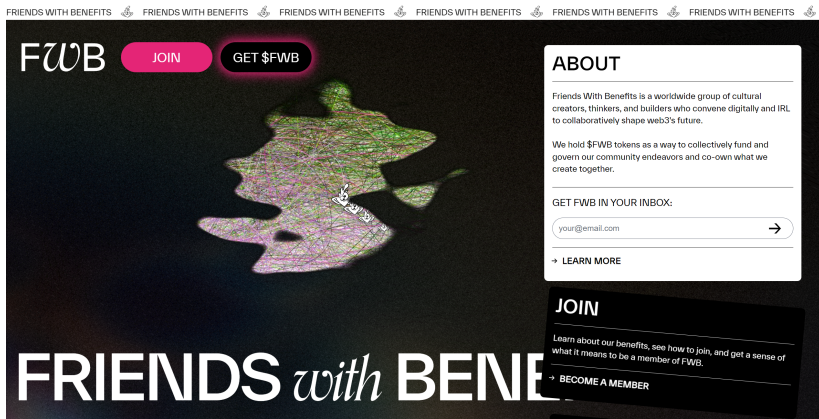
FRIENDS WITH BENEFITS FRIENDS WITH BENEFITS FRIENDS WITH BENEFITS FRIENDS WITH BENEFITS FRIENDS WITH BENEFITS FRIENDS WITH BENEFITS

FWB JOIN GET $FWB

ABOUT

Friends With Benefits is a worldwide group of cultural creators, thinkers, and builders who convene digitally and IRL to collaboratively shape web3's future.

We hold $FWB tokens as a way to collectively fund and govern our community endeavors and co-own what we create together.

GET FWB IN YOUR INBOX:

your@email.com

→ LEARN MORE

JOIN

Learn about our benefits, see how to join, and get a sense of what it means to be a member of FWB.

→ BECOME A MEMBER

FRIENDS with BENE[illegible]